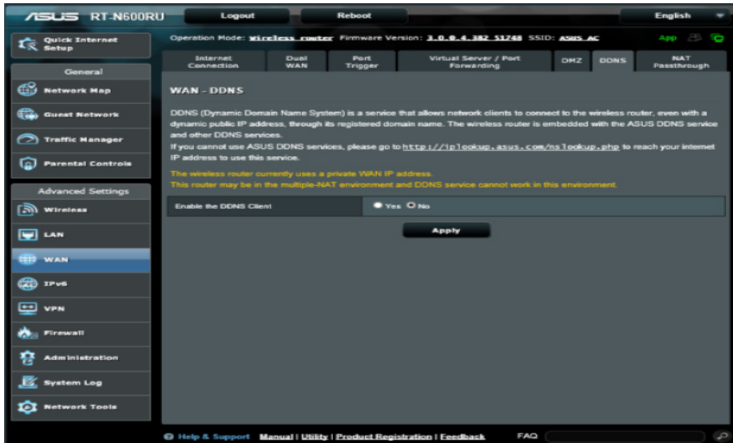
/ISUS RT-N600RU

Logout

Reboot

English

Quick Internet Setup

Operation Mode: Wireless router Firmware Version: 3.0.0.4.382_51748 SSID: ASUS_AC

App

General

Network Map

Guest Network

Traffic Manager

Parental Controls

Advanced Settings

Wireless

LAN

WAN

IPv6

VPN

Firewall

Administration

System Log

Network Tools

Internet Connection | Dual WAN | Port Trigger | Virtual Server / Port Forwarding | DMZ | DDNS | NAT Passthrough

WAN - DDNS

DDNS (Dynamic Domain Name System) is a service that allows network clients to connect to the wireless router, even with a dynamic public IP address, through its registered domain name. The wireless router is embedded with the ASUS DDNS service and other DDNS services.
If you cannot use ASUS DDNS services, please go to http://iplookup.asus.com/nslookup.php to reach your internet IP address to use this service.

The wireless router currently uses a private WAN IP address.
This router may be in the multiple-NAT environment and DDNS service cannot work in this environment.

Enable the DDNS Client | Yes No

Apply

Help & Support Manual | Utility | Product Registration | Feedback FAQ